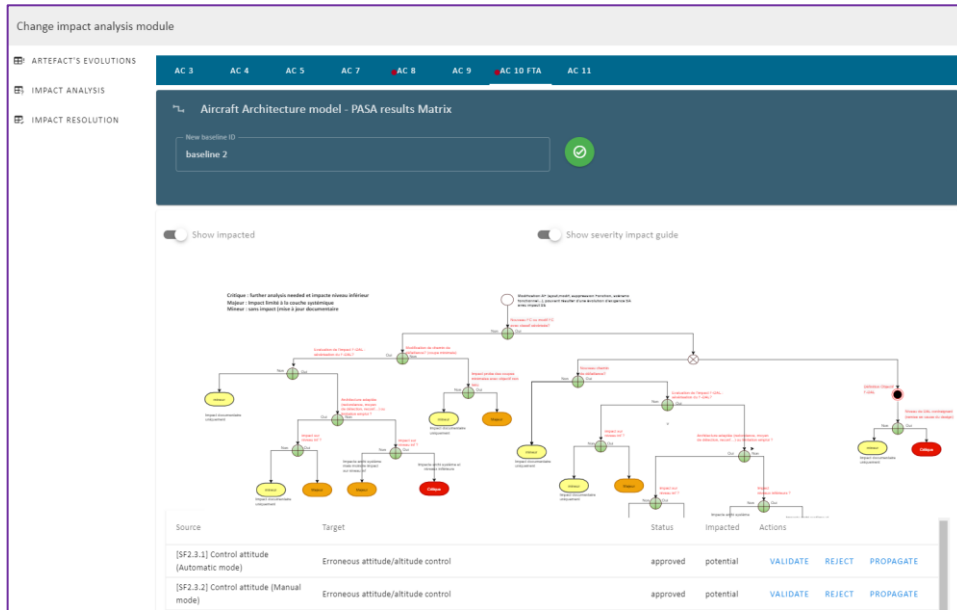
Change impact analysis module

ARTEFACT'S EVOLUTIONS
IMPACT ANALYSIS
IMPACT RESOLUTION

AC 3 AC 4 AC 5 AC 7 AC 8 AC 9 AC 10 FTA AC 11

Aircraft Architecture model - PASA results Matrix

New baseline ID
baseline 2

Show impacted
Show severity impact guide

Critique : further analysis needed et impacte niveau inférieur
Majeur : impact limité à la couche systémique
Mineur : sans impact (mise à jour documentaire)

Mineur
Majeur
Critique

| Source | Target | Status | Impacted | Actions |
|---|---|---|---|---|
| [SF2.3.1] Control attitude (Automatic mode) | Erroneous attitude/altitude control | approved | potential | VALIDATE REJECT PROPAGATE |
| [SF2.3.2] Control attitude (Manual mode) | Erroneous attitude/altitude control | approved | potential | VALIDATE REJECT PROPAGATE |